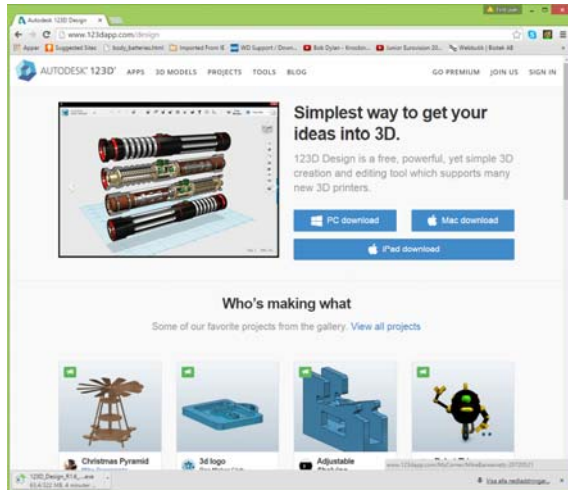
Autodesk 123D Design ×

www.123dapp.com/design

Appar | Suggested Sites | body_batteries.html | Imported From IE | WD Support / Down... | Bob Dylan - Knockin... | Junior Eurovision 20... | Webbutik | Biltema AB

AUTODESK 123D APPS 3D MODELS PROJECTS TOOLS BLOG GO PREMIUM JOIN US SIGN IN

Simplest way to get your ideas into 3D.

123D Design is a free, powerful, yet simple 3D creation and editing tool which supports many new 3D printers.

PC download

Mac download

iPad download

Who's making what

Some of our favorite projects from the gallery. View all projects

Christmas Pyramid

3d logo

Adjustable

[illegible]

123D_Design_R1.6_....exe

Visa alla nedladdningar...